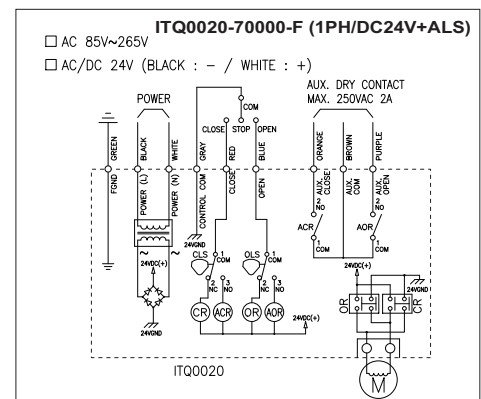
ITQ0020-70000-F (1PH/DC24V+ALS)
☐ AC 85V~265V
☐ AC/DC 24V (BLACK : – / WHITE : +)

POWER
COM
CLOSE STOP OPEN
AUX. DRY CONTACT
MAX. 250VAC 2A

GREEN BLACK WHITE GRAY RED BLUE ORANGE BROWN PURPLE

FGND POWER (L) POWER (N) CONTROL COM CLOSE OPEN AUX. CLOSE AUX. COM AUX. OPEN

24VGND
2 NO
ACR
1 COM
2 NO
AOR
1 COM
24VDC(+)
24VDC(+)
CLS 1 COM
OLS 1 COM
2 NC 3 NO
2 NC 3 NO
CR ACR OR AOR
24VDC(+)
24VGND
24VGND
OR CR
M
ITQ0020